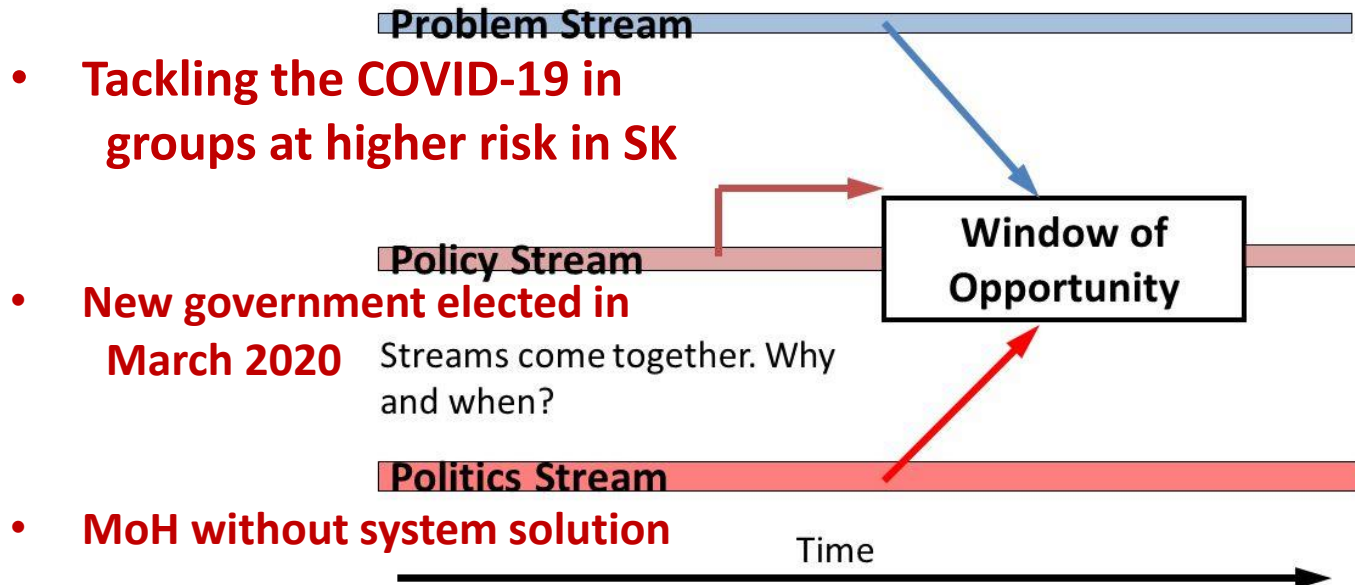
Problem Stream

• Tackling the COVID-19 in groups at higher risk in SK

Window of Opportunity

Policy Stream

• New government elected in March 2020

Streams come together. Why and when?

Politics Stream

• MoH without system solution

Time